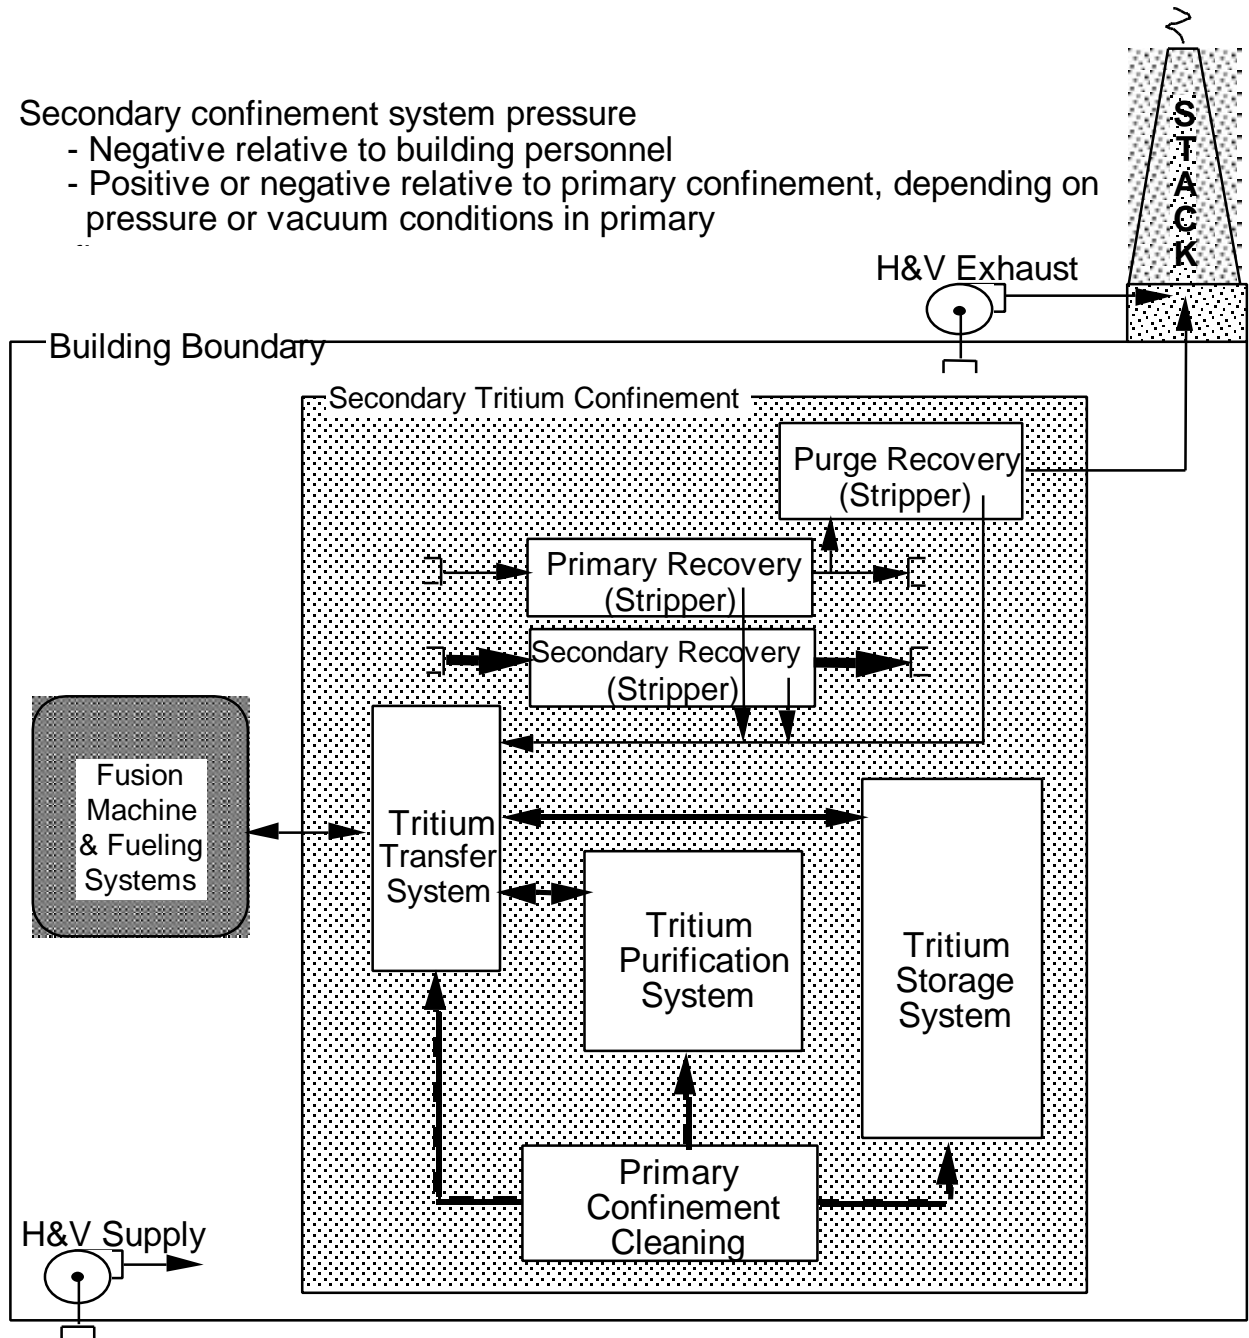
Secondary confinement system pressure
- Negative relative to building personnel
- Positive or negative relative to primary confinement, depending on pressure or vacuum conditions in primary

STACK

H&V Exhaust

Building Boundary

Secondary Tritium Confinement

Purge Recovery (Stripper)

Primary Recovery (Stripper)

Secondary Recovery (Stripper)

Fusion Machine & Fueling Systems

Tritium Transfer System

Tritium Purification System

Tritium Storage System

Primary Confinement Cleaning

H&V Supply